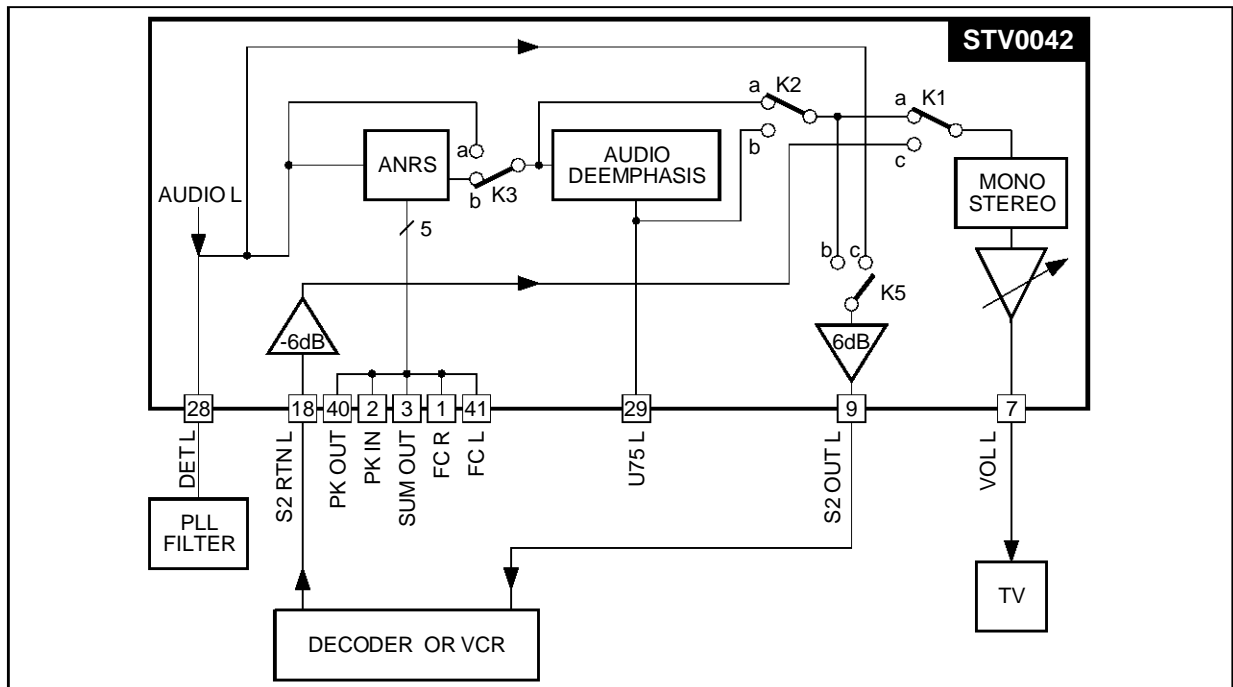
STV0042

a K2
a K1
a
ANRS
AUDIO DEEMPHASIS
b
c
AUDIO L
b K3
MONO STEREO
5
b c
K5
-6dB
6dB
28
18
40
2
3
1
41
29
9
7
DET L
S2 RTN L
PK OUT
PK IN
SUM OUT
FC R
FC L
U75 L
S2 OUT L
VOL L
PLL FILTER
TV
DECODER OR VCR